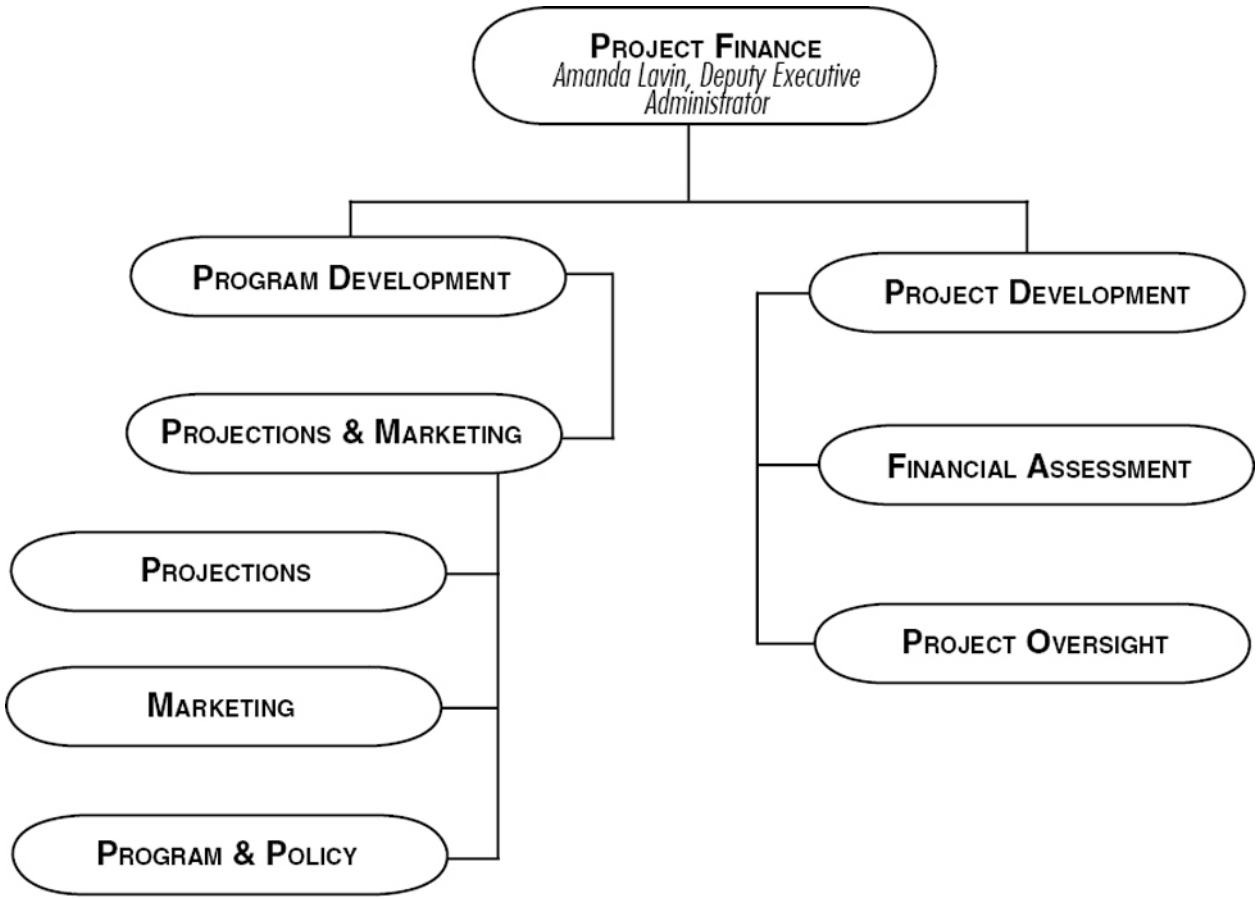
Project Finance
Amanda Lavin, Deputy Executive Administrator

Program Development

Projections & Marketing

Projections

Marketing

Program & Policy

Project Development

Financial Assessment

Project Oversight